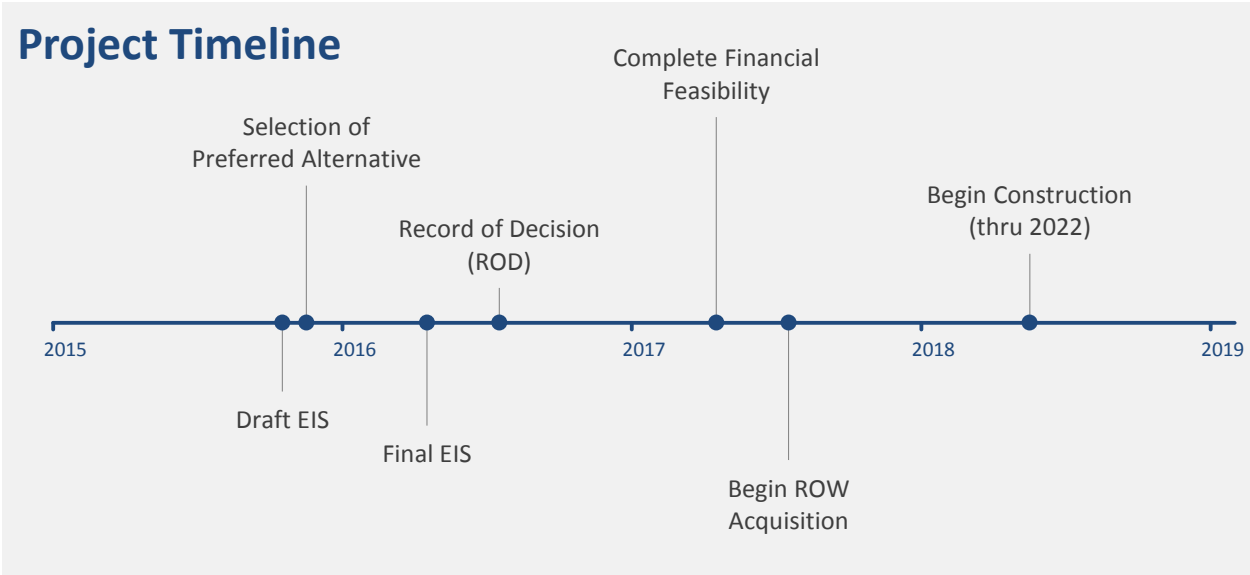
Project Timeline

Complete Financial Feasibility

Selection of Preferred Alternative

Begin Construction (thru 2022)

Record of Decision (ROD)

2015

2016

2017

2018

2019

Draft EIS

Final EIS

Begin ROW Acquisition